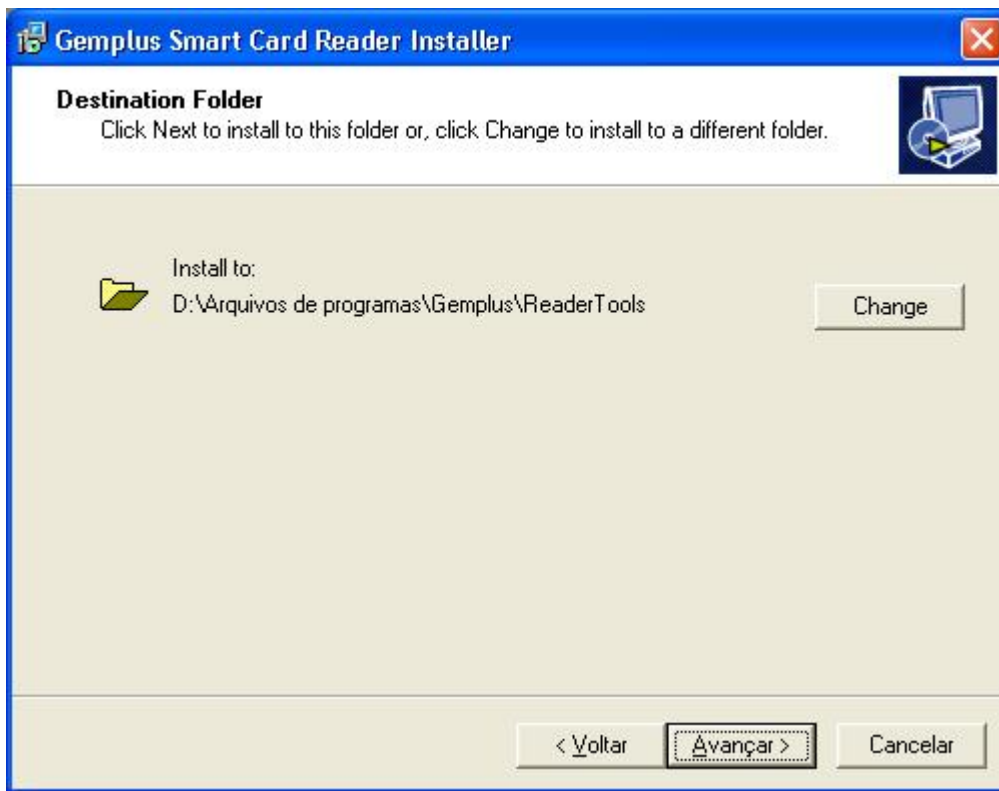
Gemplus Smart Card Reader Installer

Destination Folder
Click Next to install to this folder or, click Change to install to a different folder.

Install to:
D:\Arquivos de programas\Gemplus\ReaderTools

Change

< Voltar
Avançar >
Cancelar